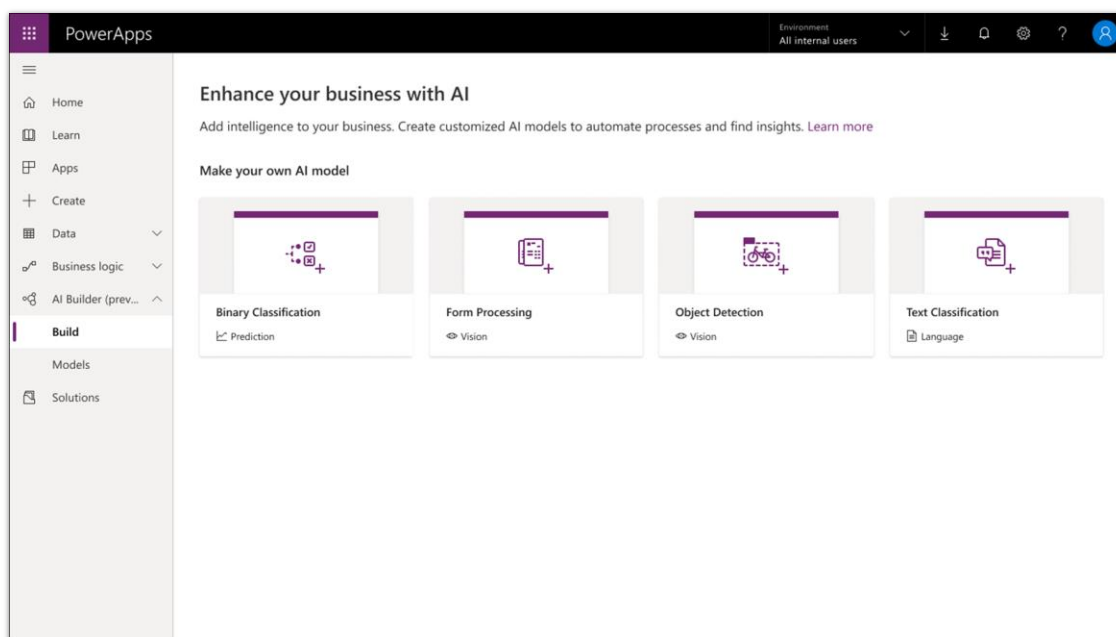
PowerApps

Environment
All internal users

Home
Learn
Apps
Create
Data
Business logic
AI Builder (prev...
Build
Models
Solutions

Enhance your business with AI

Add intelligence to your business. Create customized AI models to automate processes and find insights. Learn more

Make your own AI model

Binary Classification
Prediction

Form Processing
Vision

Object Detection
Vision

Text Classification
Language